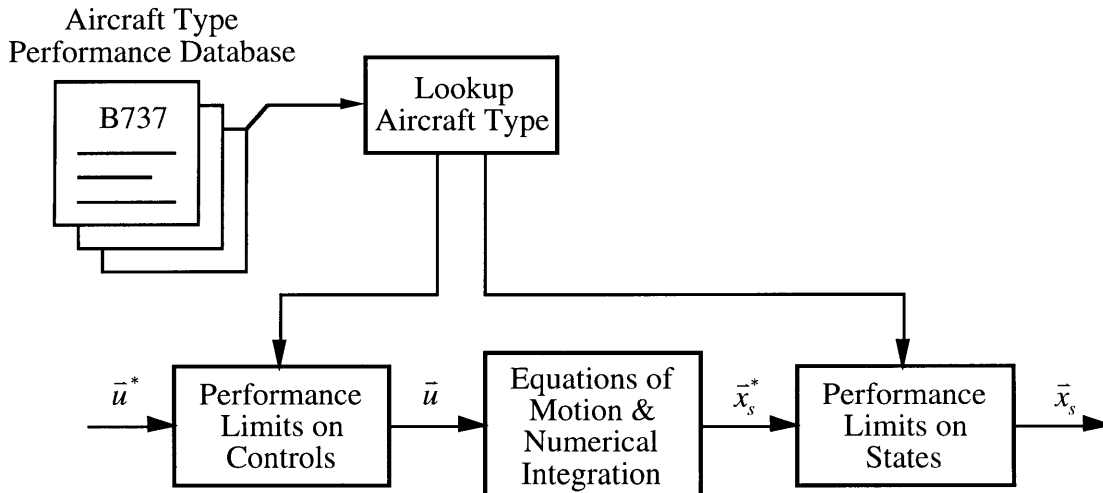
Aircraft Type Performance Database

B737

Lookup Aircraft Type

$\vec{u}^*$

Performance Limits on Controls

$\vec{u}$

Equations of Motion & Numerical Integration

$\vec{x}_s^*$

Performance Limits on States

$\vec{x}_s$